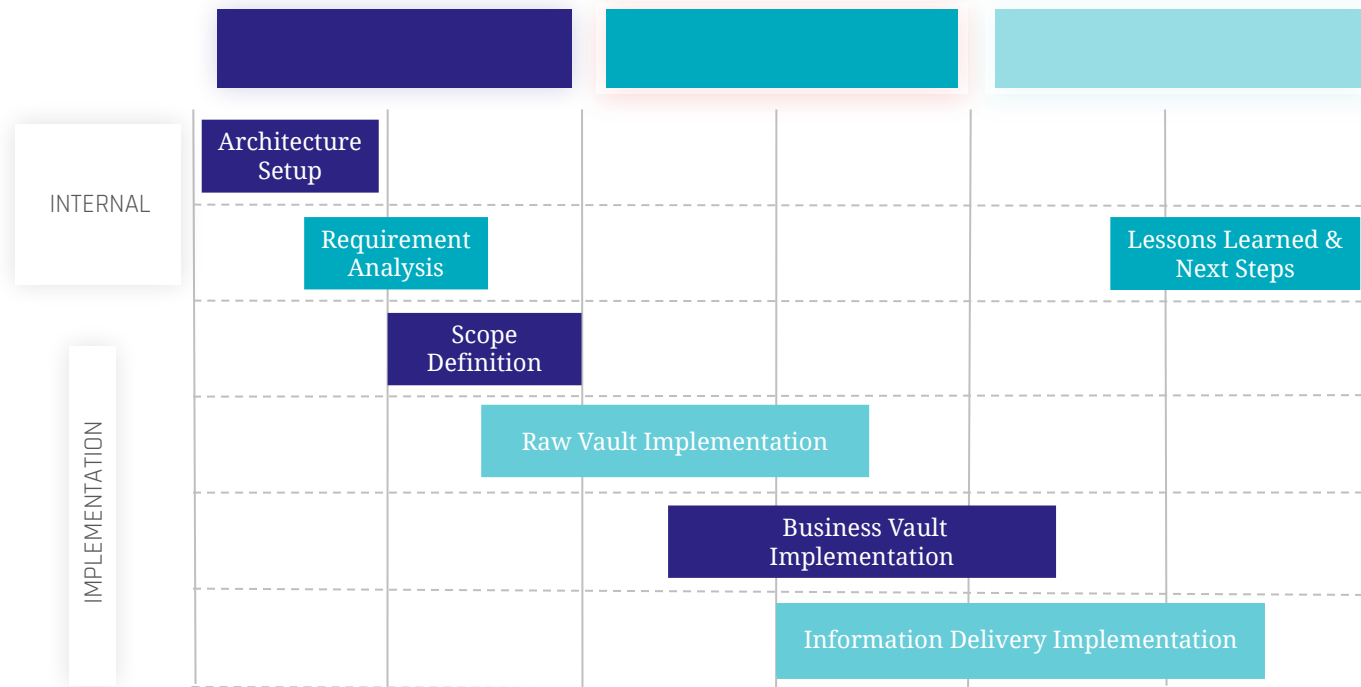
INTERNAL

IMPLEMENTATION

Architecture Setup

Requirement Analysis

Lessons Learned & Next Steps

Scope Definition

Raw Vault Implementation

Business Vault Implementation

Information Delivery Implementation